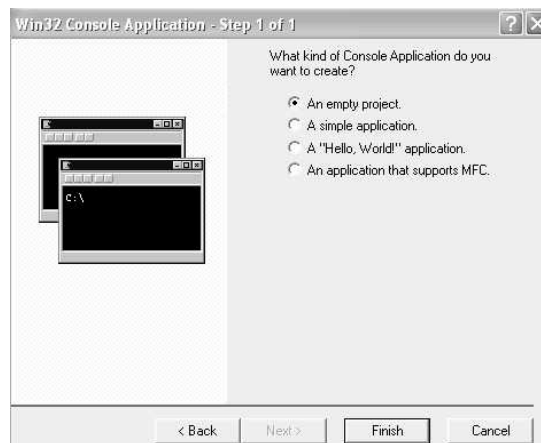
Win32 Console Application - Step 1 of 1

?

X

C:\

What kind of Console Application do you want to create?

An empty project.

A simple application.

A "Hello, World!" application.

An application that supports MFC.

< Back

Next >

Finish

Cancel